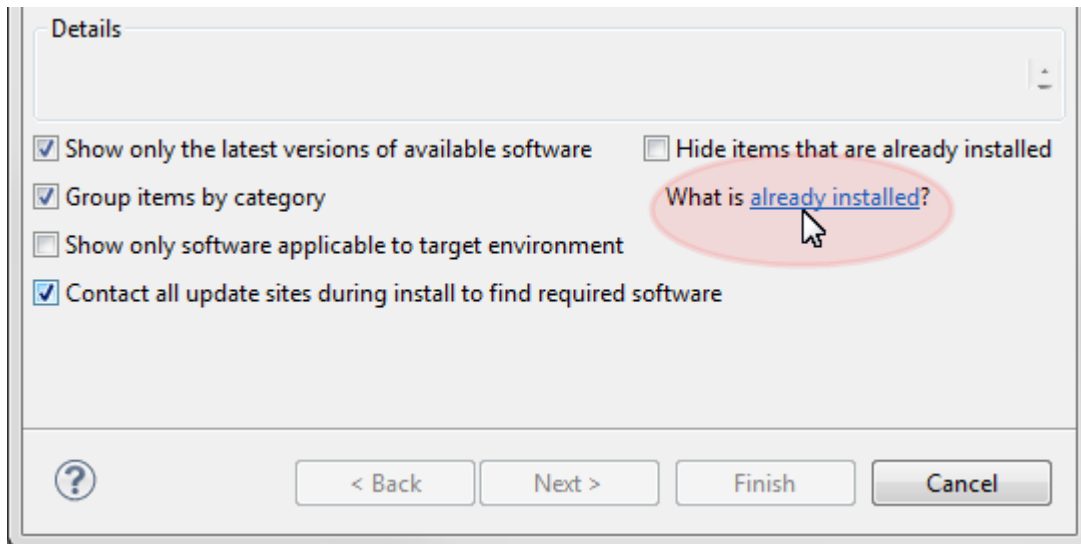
Details

☑ Show only the latest versions of available software
☐ Hide items that are already installed
☑ Group items by category
What is already installed?
☐ Show only software applicable to target environment
☑ Contact all update sites during install to find required software

?
< Back
Next >
Finish
Cancel